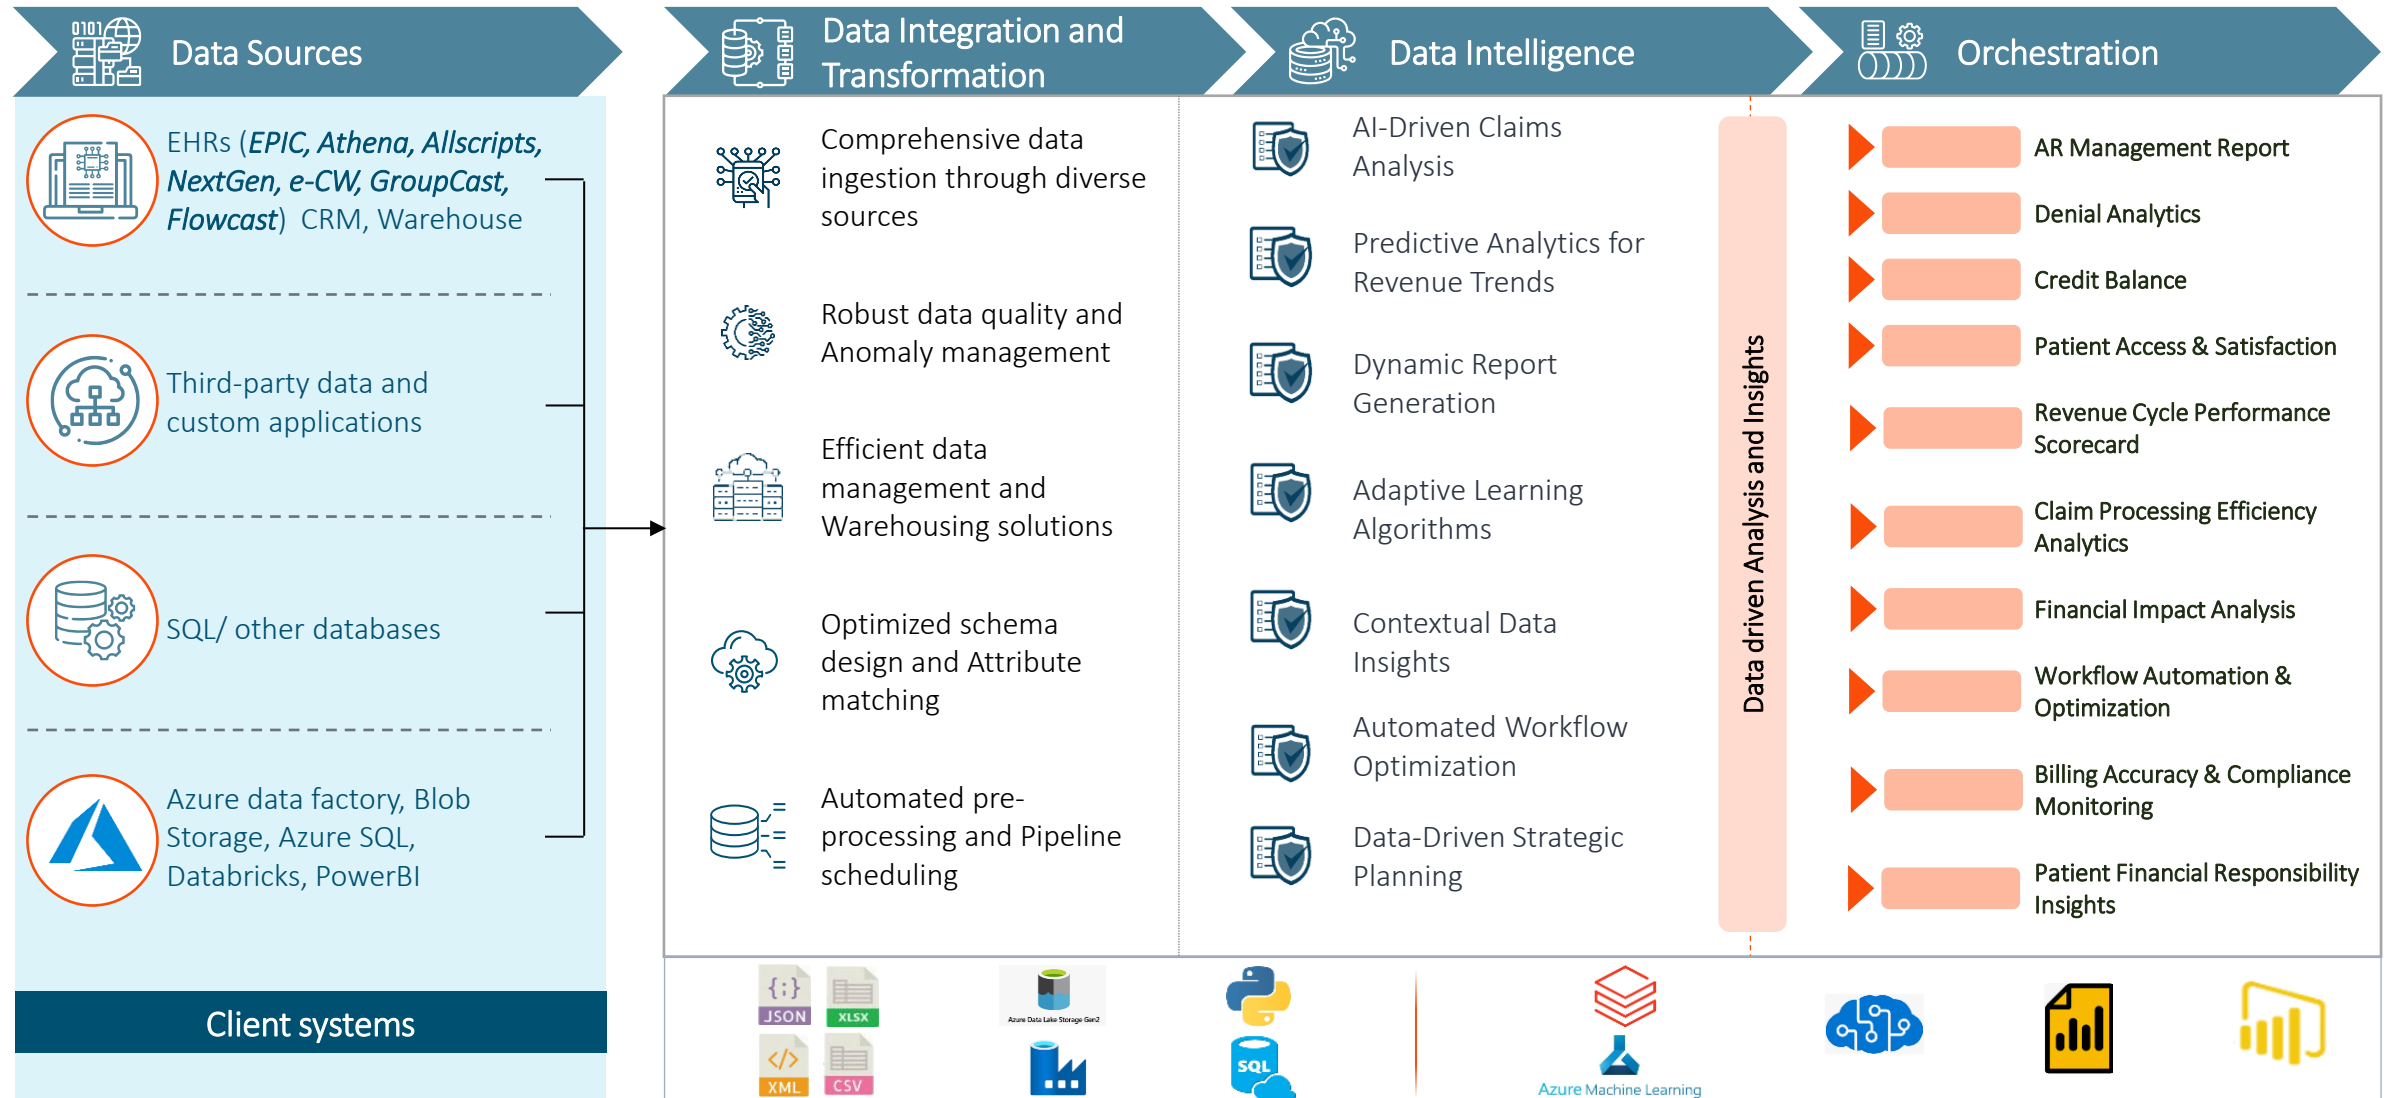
Data Sources

Data Integration and Transformation

Data Intelligence

Orchestration

EHRs (*EPIC, Athena, Allscripts, NextGen, e-CW, GroupCast, Flowcast*) CRM, Warehouse

Third-party data and custom applications

SQL/ other databases

Azure data factory, Blob Storage, Azure SQL, Databricks, PowerBI

Client systems

Comprehensive data ingestion through diverse sources

Robust data quality and Anomaly management

Efficient data management and Warehousing solutions

Optimized schema design and Attribute matching

Automated pre-processing and Pipeline scheduling

AI-Driven Claims Analysis

Predictive Analytics for Revenue Trends

Dynamic Report Generation

Adaptive Learning Algorithms

Contextual Data Insights

Automated Workflow Optimization

Data-Driven Strategic Planning

Data driven Analysis and Insights

AR Management Report

Denial Analytics

Credit Balance

Patient Access & Satisfaction

Revenue Cycle Performance Scorecard

Claim Processing Efficiency Analytics

Financial Impact Analysis

Workflow Automation & Optimization

Billing Accuracy & Compliance Monitoring

Patient Financial Responsibility Insights

JSON XLSX XML CSV

Azure Data Lake Storage Gen2

SQL

Azure Machine Learning